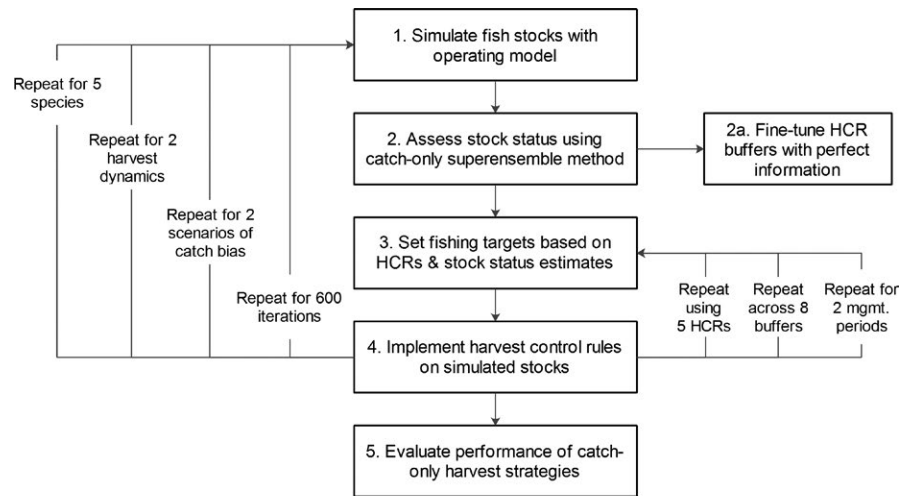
1. Simulate fish stocks with operating model

2. Assess stock status using catch-only superensemble method

2a. Fine-tune HCR buffers with perfect information

3. Set fishing targets based on HCRs & stock status estimates

4. Implement harvest control rules on simulated stocks

5. Evaluate performance of catch-only harvest strategies

Repeat for 5 species

Repeat for 2 harvest dynamics

Repeat for 2 scenarios of catch bias

Repeat for 600 iterations

Repeat using 5 HCRs

Repeat across 8 buffers

Repeat for 2 mgmt. periods